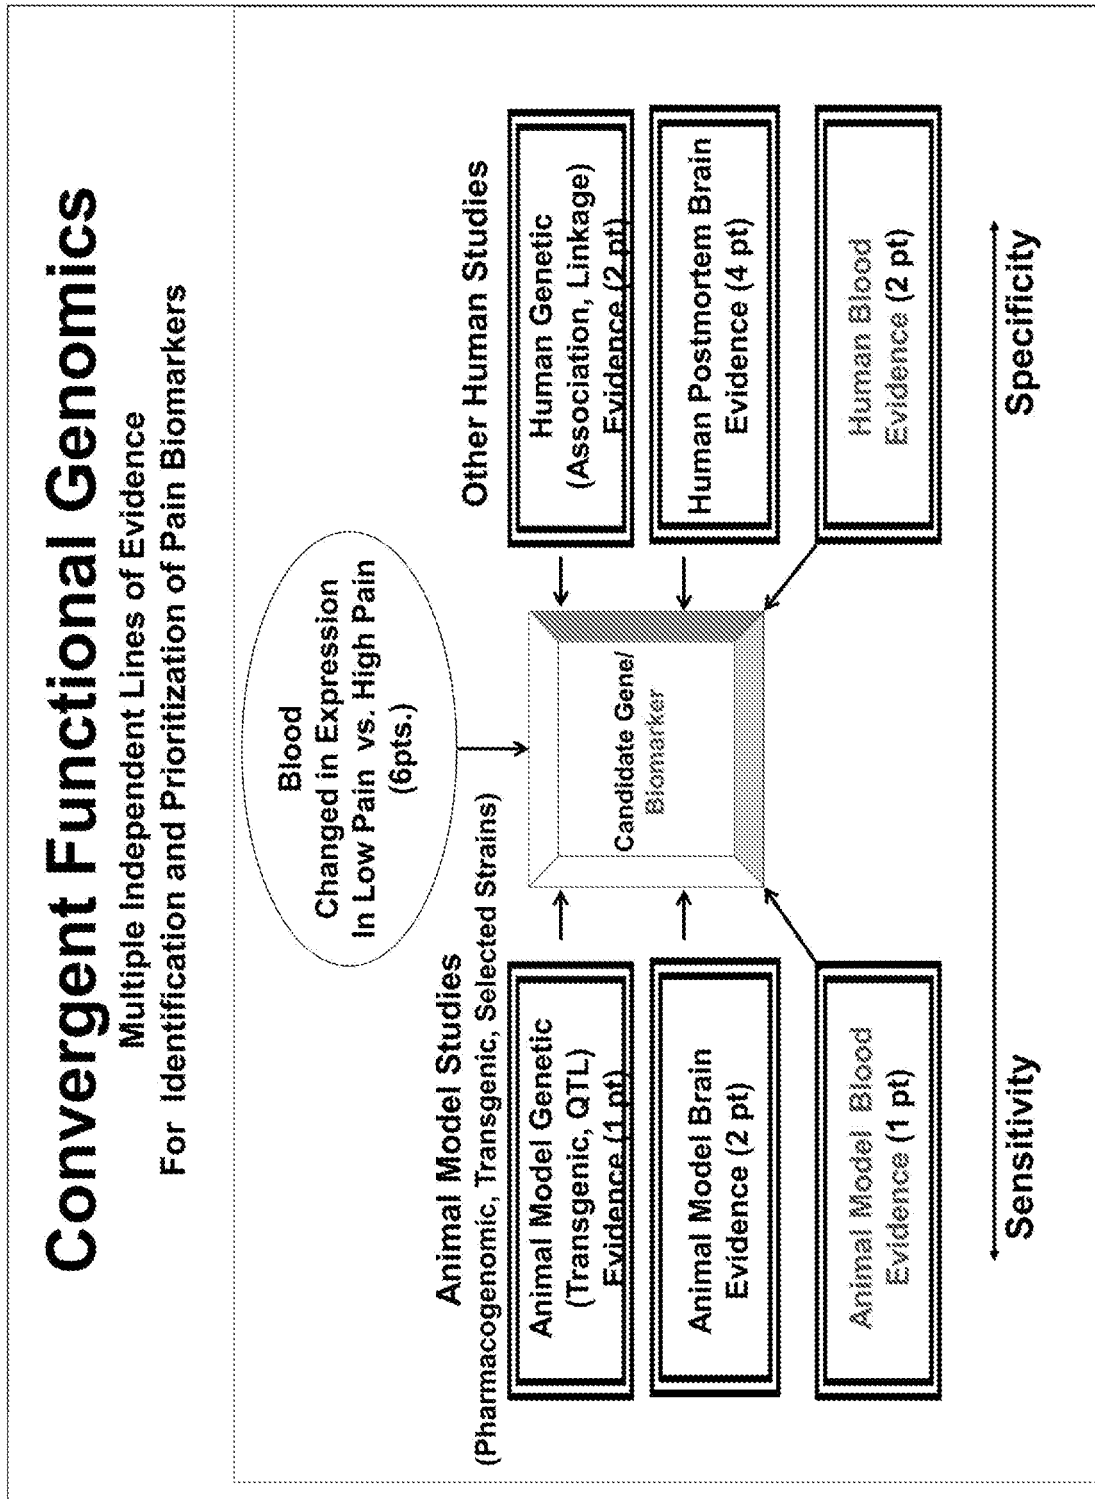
Convergent Functional Genomics
Multiple Independent Lines of Evidence
For Identification and Prioritization of Pain Biomarkers

Animal Model Studies
(Pharmacogenomic, Transgenic, Selected Strains)

Animal Model Genetic (Transgenic, QTL) Evidence (1 pt)

Animal Model Brain Evidence (2 pt)

Animal Model Blood Evidence (1 pt)

Blood
Changed in Expression
In Low Pain vs. High Pain
(6pts.)

Candidate Gene/ Biomarker

Other Human Studies

Human Genetic (Association, Linkage) Evidence (2 pt)

Human Postmortem Brain Evidence (4 pt)

Human Blood Evidence (2 pt)

Sensitivity

Specificity